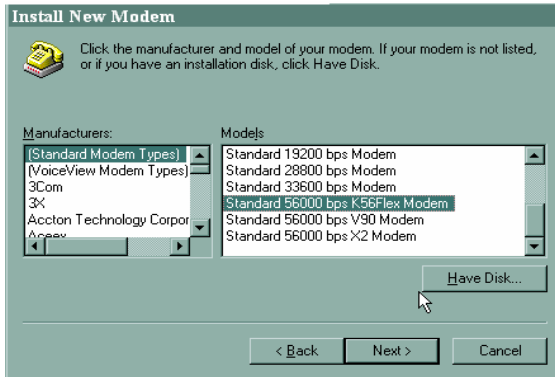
Install New Modem

Click the manufacturer and model of your modem. If your modem is not listed, or if you have an installation disk, click Have Disk.

Manufacturers:
(Standard Modem Types)
(VoiceView Modem Types)
3Com
3X
Accton Technology Corpor
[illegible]

Models
Standard 19200 bps Modem
Standard 28800 bps Modem
Standard 33600 bps Modem
Standard 56000 bps K56Flex Modem
Standard 56000 bps V90 Modem
Standard 56000 bps X2 Modem

Have Disk...

< Back
Next >
Cancel